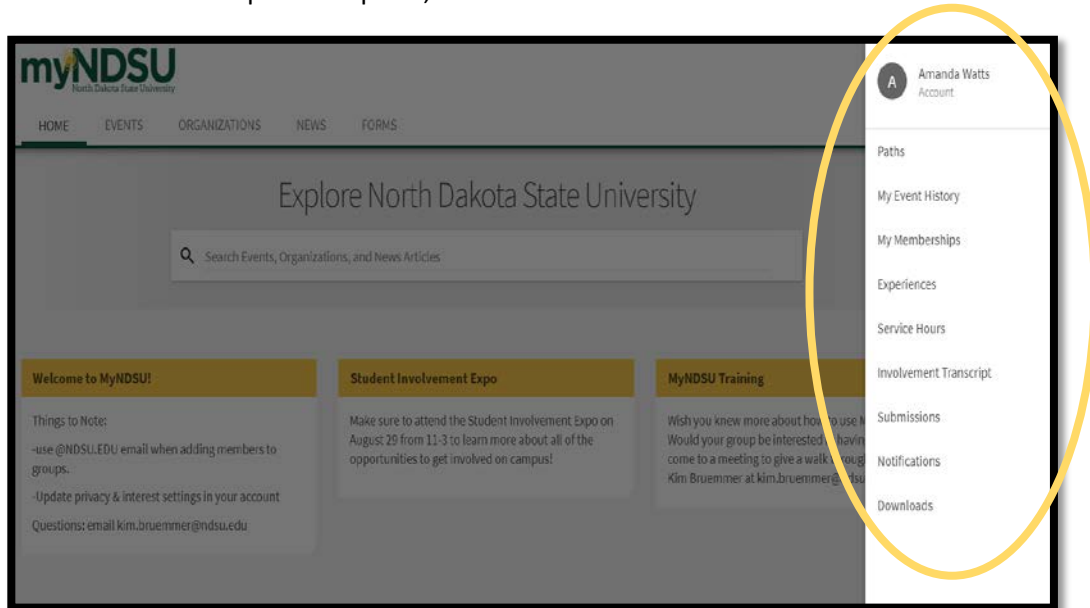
myNDSU
North Dakota State University

HOME EVENTS ORGANIZATIONS NEWS FORMS

Explore North Dakota State University

Search Events, Organizations, and News Articles

Welcome to MyNDSU!

Things to Note:

-use @NDSU.EDU email when adding members to groups.

-Update privacy & interest settings in your account

Questions: email kim.bruemmer@ndsu.edu

Student Involvement Expo

Make sure to attend the Student Involvement Expo on August 29 from 11-3 to learn more about all of the opportunities to get involved on campus!

MyNDSU Training

Wish you knew more about how to use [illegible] Would your group be interested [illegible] havin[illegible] come to a meeting to give a walk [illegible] Kim Bruemmer at kim.bruemmer@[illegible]

A Amanda Watts
Account

Paths

My Event History

My Memberships

Experiences

Service Hours

Involvement Transcript

Submissions

Notifications

Downloads